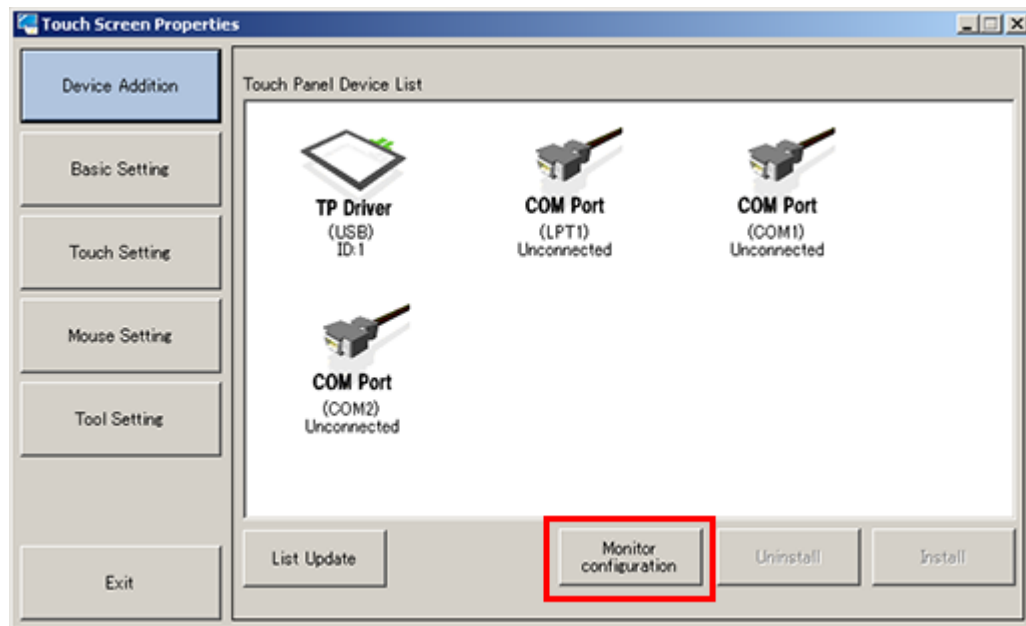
Touch Screen Properties

Device Addition

Basic Setting

Touch Setting

Mouse Setting

Tool Setting

Exit

Touch Panel Device List

TP Driver
(USB)
ID:1

COM Port
(LPT1)
Unconnected

COM Port
(COM1)
Unconnected

COM Port
(COM2)
Unconnected

List Update

Monitor configuration

Uninstall

Install